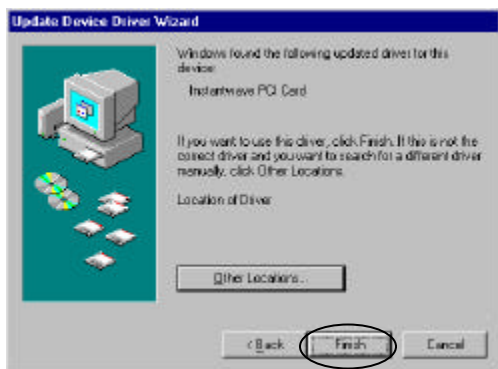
Update Device Driver Wizard

Windows found the following updated driver for this device:

Instantwave PCI Card

If you want to use this driver, click Finish. If this is not the correct driver and you want to search for a different driver manually, click Other Locations.

Location of Driver

Other Locations...

< Back

Finish

Cancel